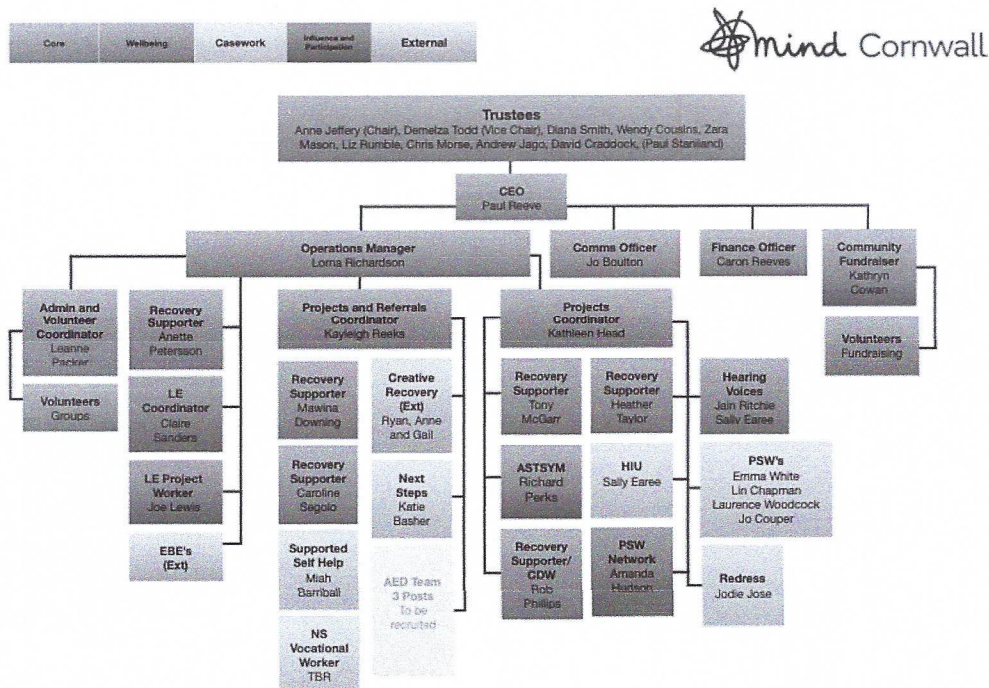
Core Wellbeing Casework Influence and Participation External

mind Cornwall

Trustees
Anne Jeffery (Chair), Demelza Todd (Vice Chair), Diana Smith, Wendy Cousins, Zara Mason, Liz Rumble, Chris Morse, Andrew Jago, David Craddock, (Paul Staniland)

CEO
Paul Reeve

Operations Manager
Lorna Richardson

Comms Officer
Jo Boulton

Finance Officer
Caron Reeves

Community Fundraiser
Kathryn Cowan

Volunteers
Fundraising

Admin and Volunteer Coordinator
Leanne Packer

Volunteers
Groups

Recovery Supporter
Anette Petersson

LE Coordinator
Claire Sanders

LE Project Worker
Joe Lewis

EBE's (Ext)

Projects and Referrals Coordinator
Kayleigh Reeks

Recovery Supporter
Mawina Downing

Recovery Supporter
Caroline Segolo

Supported Self Help
Miah Barriball

NS Vocational Worker
TBR

Creative Recovery (Ext)
Ryan, Anne and Gail

Next Steps
Katie Basher

AED Team
3 Posts
To be recruited

Projects Coordinator
Kathleen Head

Recovery Supporter
Tony McGarr

ASTSYM
Richard Perks

Recovery Supporter/ CDW
Rob Phillips

Recovery Supporter
Heather Taylor

HIU
Sally Earee

PSW Network
Amanda Hudson

Hearing Voices
Iain Ritchie
Sally Earee

PSW's
Emma White
Lin Chapman
Laurence Woodcock
Jo Couper

Redress
Jodie Jose